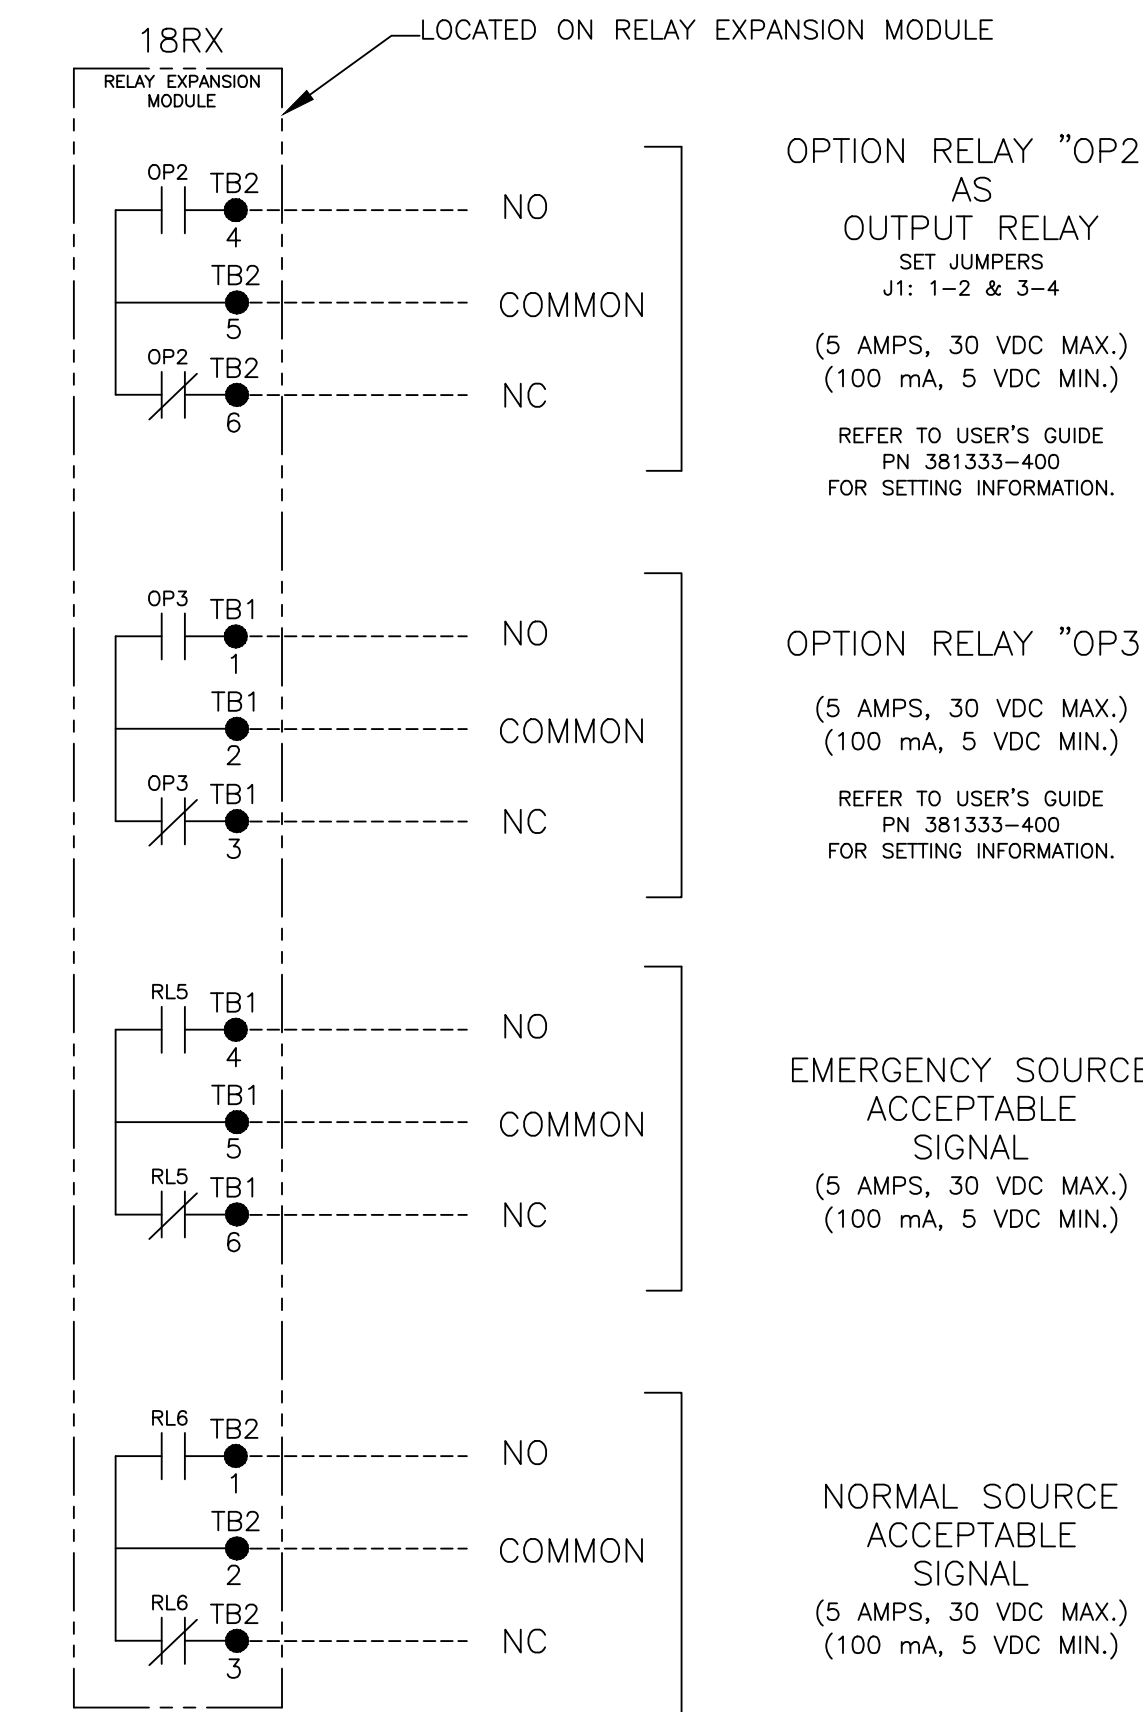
18RX

LOCATED ON RELAY EXPANSION MODULE

RELAY EXPANSION MODULE

OP2 TB2 4 NO
TB2 5 COMMON
OP2 TB2 6 NC

OPTION RELAY "OP2
AS
OUTPUT RELAY
SET JUMPERS
J1: 1–2 & 3–4

(5 AMPS, 30 VDC MAX.)
(100 mA, 5 VDC MIN.)

REFER TO USER'S GUIDE
PN 381333–400
FOR SETTING INFORMATION.

OP3 TB1 1 NO
TB1 2 COMMON
OP3 TB1 3 NC

OPTION RELAY "OP3

(5 AMPS, 30 VDC MAX.)
(100 mA, 5 VDC MIN.)

REFER TO USER'S GUIDE
PN 381333–400
FOR SETTING INFORMATION.

RL5 TB1 4 NO
TB1 5 COMMON
RL5 TB1 6 NC

EMERGENCY SOURCE
ACCEPTABLE
SIGNAL
(5 AMPS, 30 VDC MAX.)
(100 mA, 5 VDC MIN.)

RL6 TB2 1 NO
TB2 2 COMMON
RL6 TB2 3 NC

NORMAL SOURCE
ACCEPTABLE
SIGNAL
(5 AMPS, 30 VDC MAX.)
(100 mA, 5 VDC MIN.)